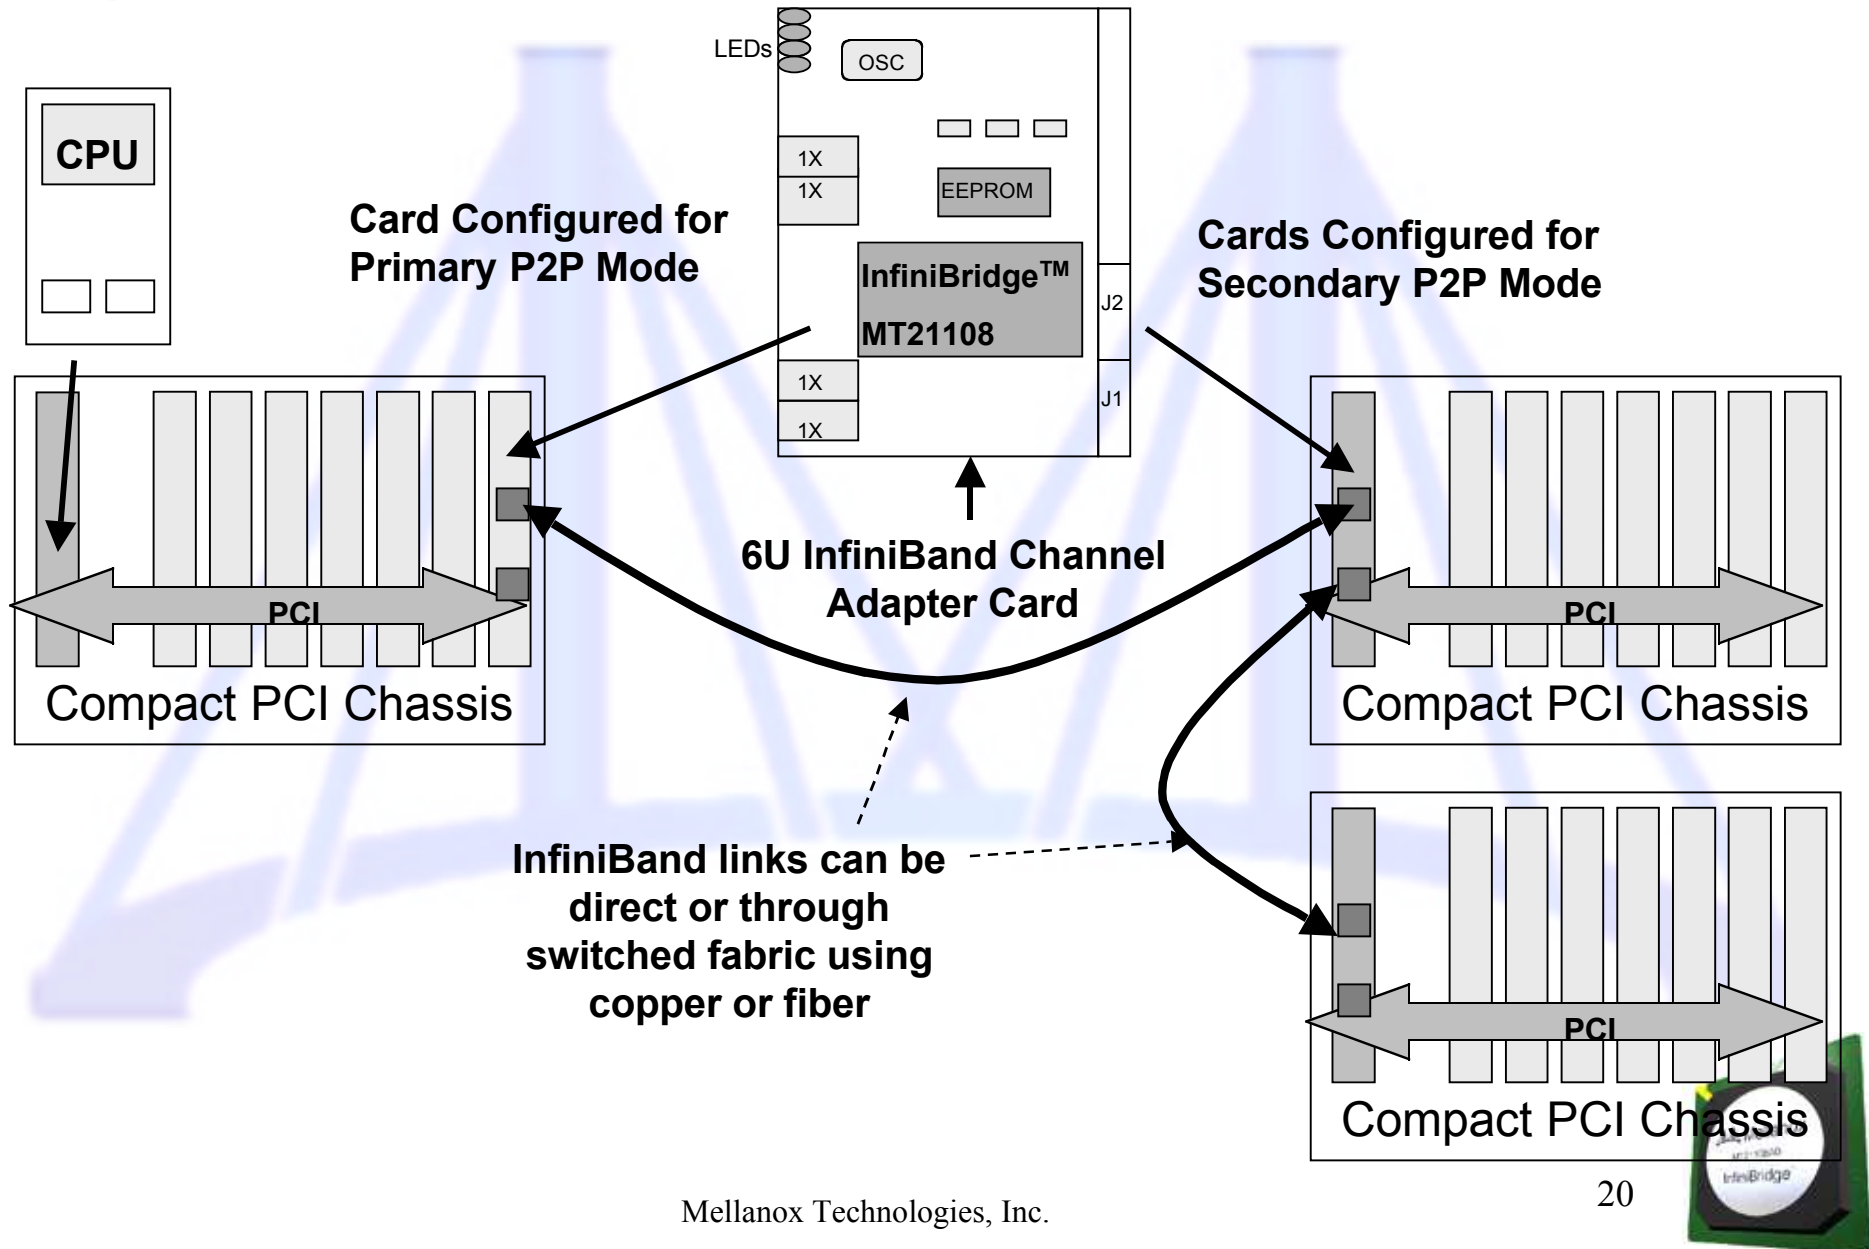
LEDs

OSC

1X

1X

EEPROM

InfiniBridge™

MT21108

J2

J1

1X

1X

CPU

Card Configured for Primary P2P Mode

Cards Configured for Secondary P2P Mode

6U InfiniBand Channel Adapter Card

PCI

Compact PCI Chassis

PCI

Compact PCI Chassis

PCI

Compact PCI Chassis

InfiniBand links can be direct or through switched fabric using copper or fiber

InfiniBridge

Mellanox Technologies, Inc.

20